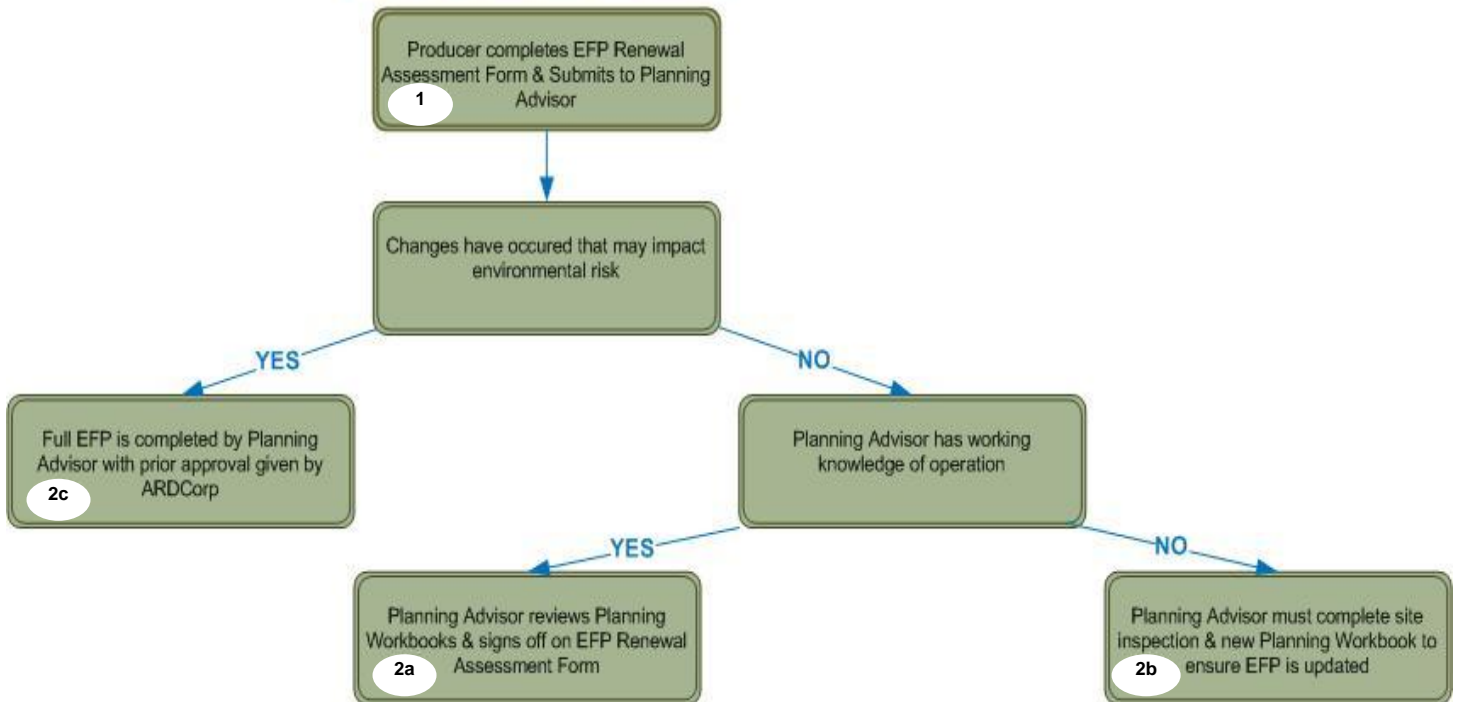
Producer completes EFP Renewal Assessment Form & Submits to Planning Advisor

1

Changes have occured that may impact environmental risk

YES

NO

Full EFP is completed by Planning Advisor with prior approval given by ARDCorp

2c

Planning Advisor has working knowledge of operation

YES

NO

Planning Advisor reviews Planning Workbooks & signs off on EFP Renewal Assessment Form

2a

Planning Advisor must complete site inspection & new Planning Workbook to ensure EFP is updated

2b